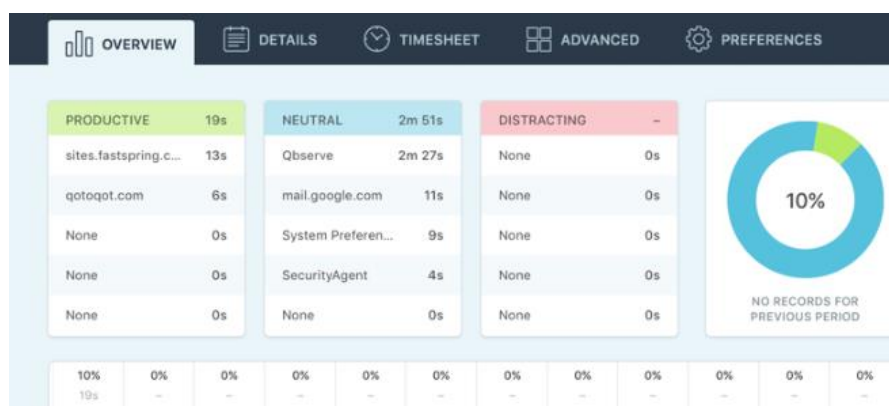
OVERVIEW DETAILS TIMESHEET ADVANCED PREFERENCES

| PRODUCTIVE | 19s |
|---|---|
| sites.fastspring.c... | 13s |
| qotoqot.com | 6s |
| None | 0s |
| None | 0s |
| None | 0s |

| NEUTRAL | 2m 51s |
|---|---|
| Qbserve | 2m 27s |
| mail.google.com | 11s |
| System Preferen... | 9s |
| SecurityAgent | 4s |
| None | 0s |

| DISTRACTING | – |
|---|---|
| None | 0s |
| None | 0s |
| None | 0s |
| None | 0s |
| None | 0s |

10%

NO RECORDS FOR PREVIOUS PERIOD

| 10% | 0% | 0% | 0% | 0% | 0% | 0% | 0% | 0% | 0% | 0% | 0% |
|---|---|---|---|---|---|---|---|---|---|---|---|
| 19s | – | – | – | – | – | – | – | – | – | – | – |